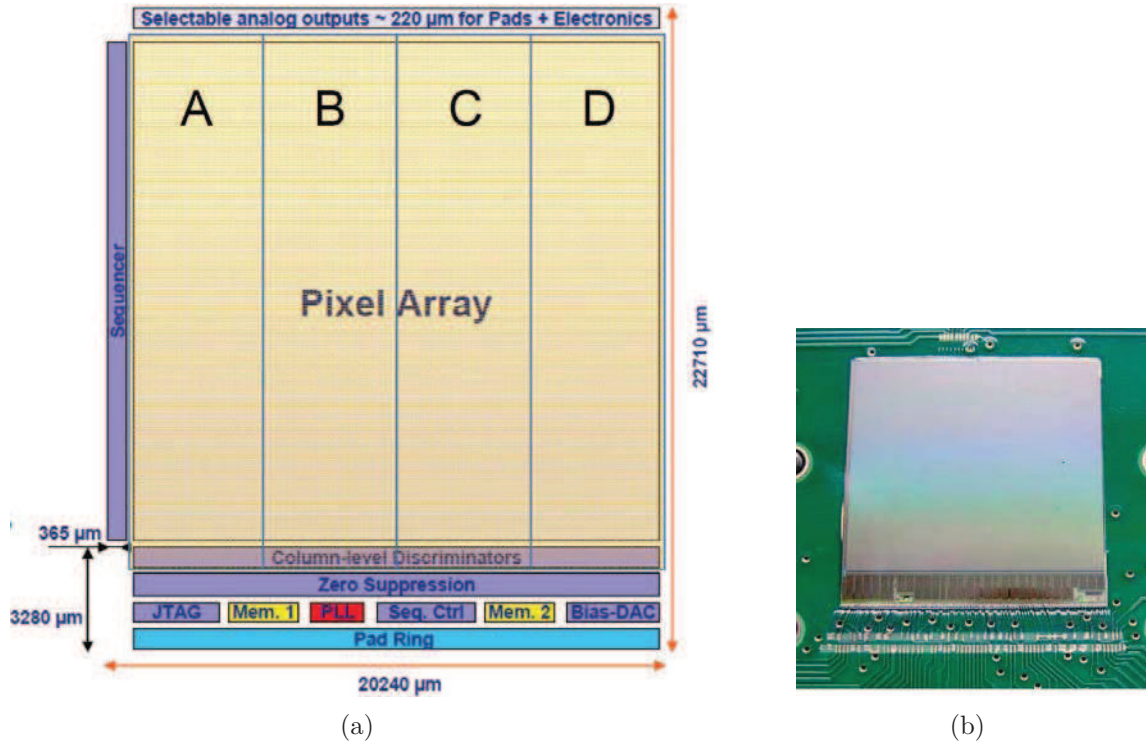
Selectable analog outputs ~ 220 µm for Pads + Electronics

A B C D

Sequencer

Pixel Array

22710 µm

365 µm

Column-level Discriminators

Zero Suppression

3280 µm

JTAG Mem. 1 PLL Seq. Ctrl Mem. 2 Bias-DAC

Pad Ring

20240 µm

(a)

(b)